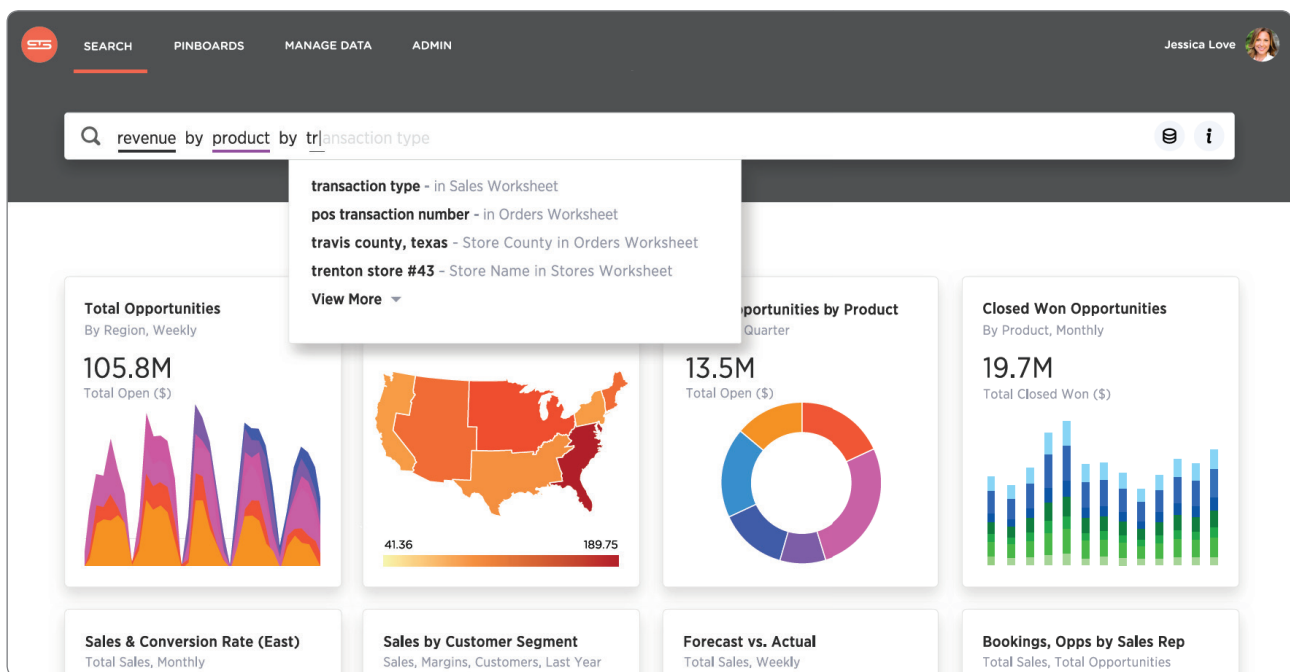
SEARCH PINBOARDS MANAGE DATA ADMIN

Jessica Love

revenue by product by transaction type

transaction type - in Sales Worksheet
pos transaction number - in Orders Worksheet
travis county, texas - Store County in Orders Worksheet
trenton store #43 - Store Name in Stores Worksheet
View More

Total Opportunities
By Region, Weekly
105.8M
Total Open ($)

41.36
189.75

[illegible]pportunities by Product
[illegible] Quarter
13.5M
Total Open ($)

Closed Won Opportunities
By Product, Monthly
19.7M
Total Closed Won ($)

Sales & Conversion Rate (East)
Total Sales, Monthly

Sales by Customer Segment
Sales, Margins, Customers, Last Year

Forecast vs. Actual
Total Sales, Weekly

Bookings, Opps by Sales Rep
Total Sales, Total Opportunities